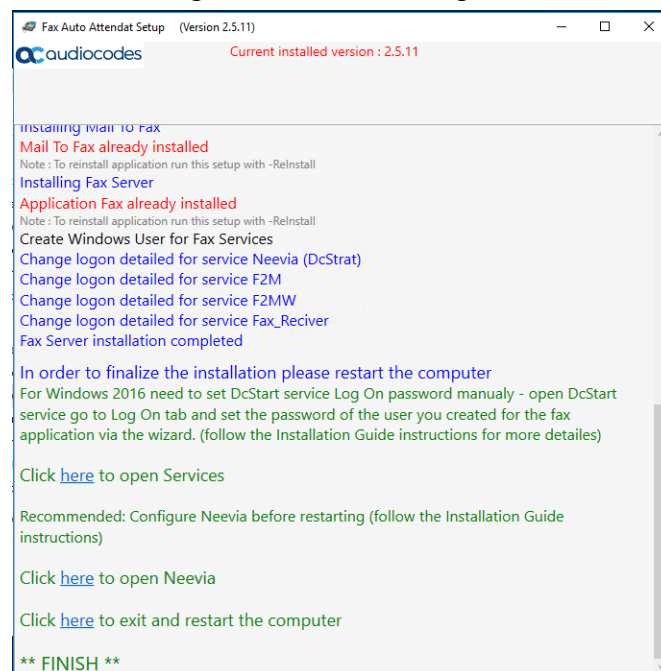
Fax Auto Attendat Setup (Version 2.5.11)

audiocodes

Current installed version : 2.5.11

Installing Mail To Fax

Mail To Fax already installed

Note : To reinstall application run this setup with -ReInstall

Installing Fax Server

Application Fax already installed

Note : To reinstall application run this setup with -ReInstall

Create Windows User for Fax Services

Change logon detailed for service Neevia (DcStrat)

Change logon detailed for service F2M

Change logon detailed for service F2MW

Change logon detailed for service Fax_Reciver

Fax Server installation completed

In order to finalize the installation please restart the computer

For Windows 2016 need to set DcStart service Log On password manualy - open DcStart service go to Log On tab and set the password of the user you created for the fax application via the wizard. (follow the Installation Guide instructions for more detailes)

Click here to open Services

Recommended: Configure Neevia before restarting (follow the Installation Guide instructions)

Click here to open Neevia

Click here to exit and restart the computer

** FINISH **